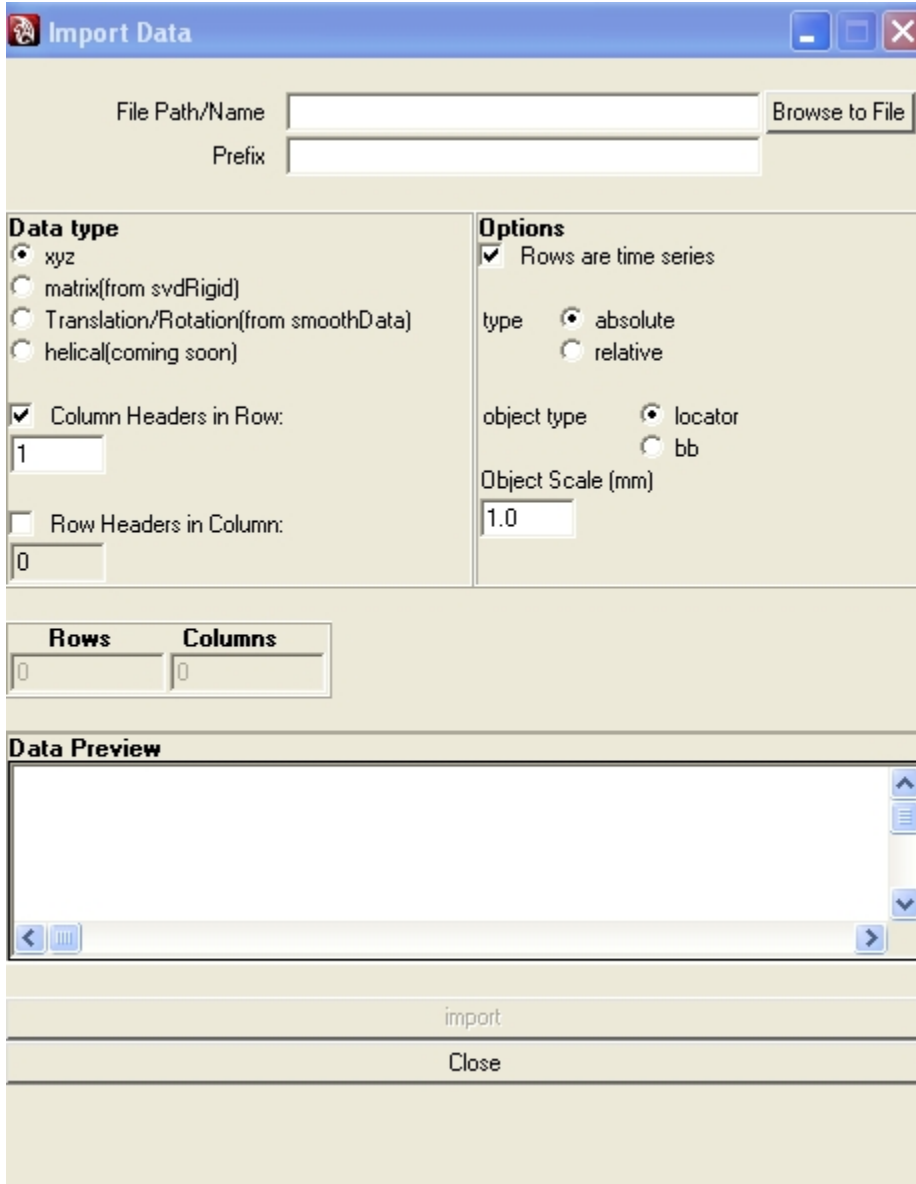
Import Data

File Path/Name
Browse to File
Prefix

Data type
xyz
matrix(from svdRigid)
Translation/Rotation(from smoothData)
helical(coming soon)

Column Headers in Row:
1

Row Headers in Column:
0

Options
Rows are time series

type absolute
relative

object type locator
bb
Object Scale (mm)
1.0

| Rows | Columns |
|---|---|
| 0 | 0 |

Data Preview

import
Close